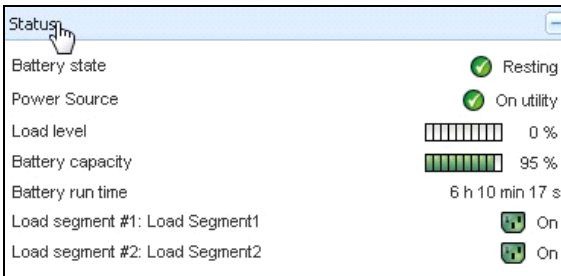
Status

| | |
|---|---|
| Battery state | Resting |
| Power Source | On utility |
| Load level | 0 % |
| Battery capacity | 95 % |
| Battery run time | 6 h 10 min 17 s |
| Load segment #1: Load Segment1 | On |
| Load segment #2: Load Segment2 | On |